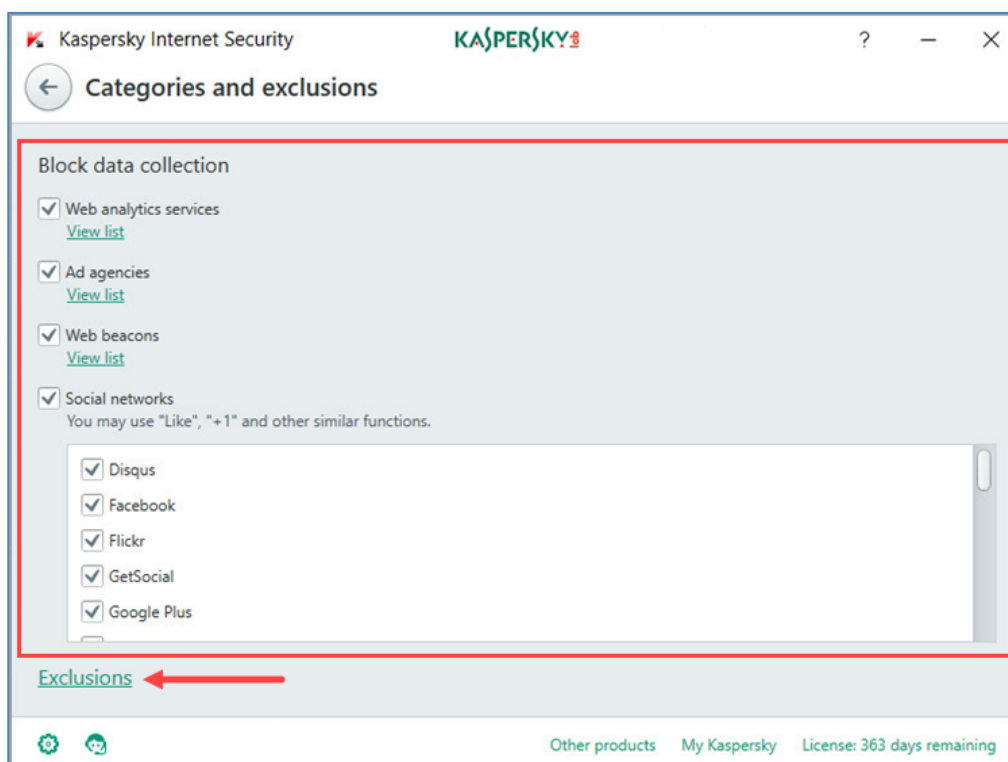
Kaspersky Internet Security
KASPERSKY lab
?
Categories and exclusions

Block data collection

Web analytics services
View list

Ad agencies
View list

Web beacons
View list

Social networks
You may use "Like", "+1" and other similar functions.

Disqus
Facebook
Flickr
GetSocial
Google Plus

Exclusions

Other products
My Kaspersky
License: 363 days remaining